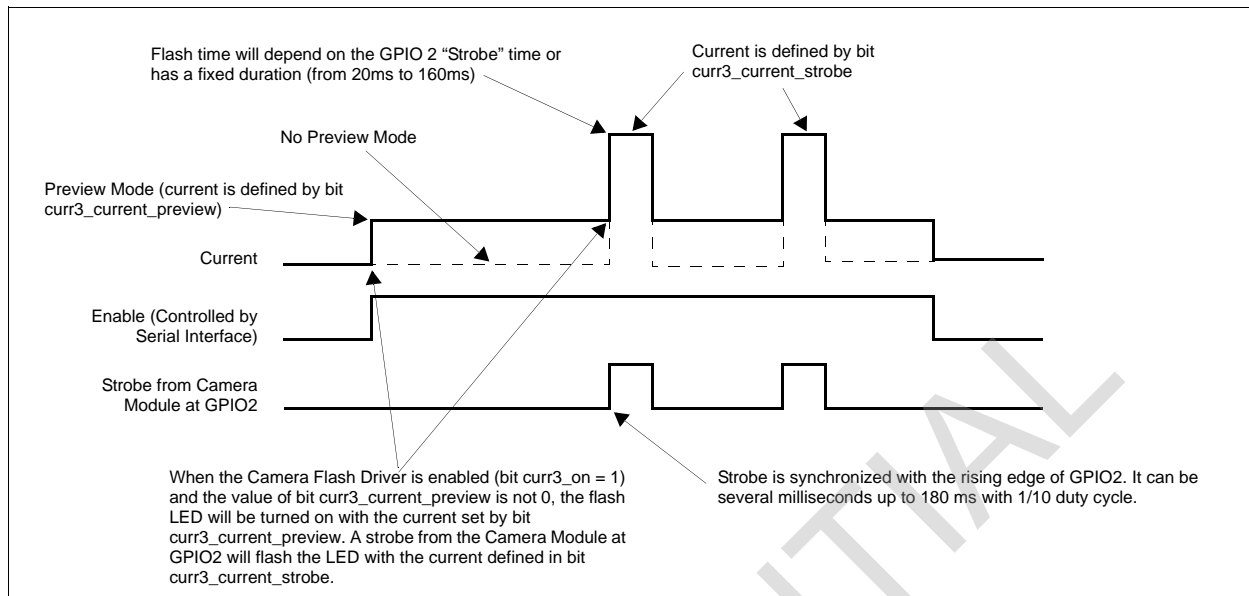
Flash time will depend on the GPIO 2 “Strobe” time or has a fixed duration (from 20ms to 160ms)

Current is defined by bit curr3_current_strobe

No Preview Mode

Preview Mode (current is defined by bit curr3_current_preview)

Current

Enable (Controlled by Serial Interface)

Strobe from Camera Module at GPIO2

When the Camera Flash Driver is enabled (bit curr3_on = 1) and the value of bit curr3_current_preview is not 0, the flash LED will be turned on with the current set by bit curr3_current_preview. A strobe from the Camera Module at GPIO2 will flash the LED with the current defined in bit curr3_current_strobe.

Strobe is synchronized with the rising edge of GPIO2. It can be several milliseconds up to 180 ms with 1/10 duty cycle.

TIAL